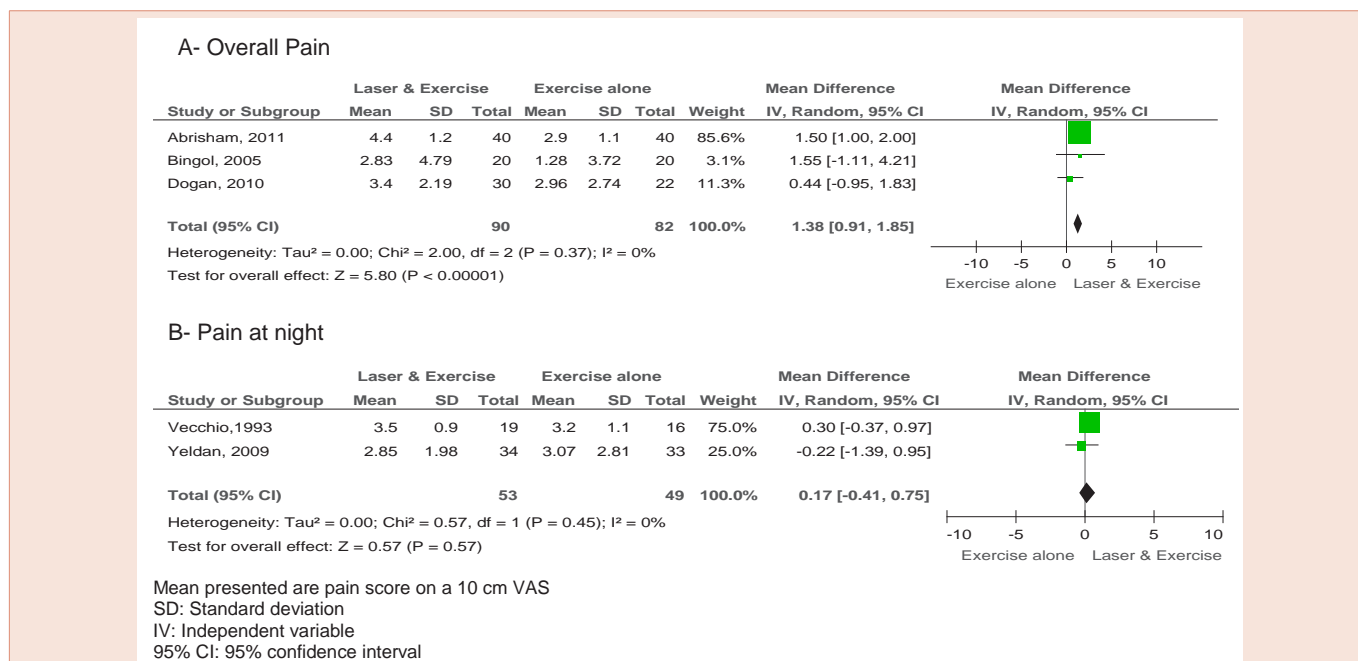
A- Overall Pain

| Study or Subgroup | Laser & Exercise Mean | SD | Total | Exercise alone Mean | SD | Total | Weight | Mean Difference IV, Random, 95% CI |
|---|---|---|---|---|---|---|---|---|
| Abrisham, 2011 | 4.4 | 1.2 | 40 | 2.9 | 1.1 | 40 | 85.6% | 1.50 [1.00, 2.00] |
| Bingol, 2005 | 2.83 | 4.79 | 20 | 1.28 | 3.72 | 20 | 3.1% | 1.55 [-1.11, 4.21] |
| Dogan, 2010 | 3.4 | 2.19 | 30 | 2.96 | 2.74 | 22 | 11.3% | 0.44 [-0.95, 1.83] |
| **Total (95% CI)** | | | **90** | | | **82** | **100.0%** | **1.38 [0.91, 1.85]** |

Heterogeneity: Tau² = 0.00; Chi² = 2.00, df = 2 (P = 0.37); I² = 0%
Test for overall effect: Z = 5.80 (P < 0.00001)

Mean Difference
IV, Random, 95% CI
-10 -5 0 5 10
Exercise alone Laser & Exercise

B- Pain at night

| Study or Subgroup | Laser & Exercise Mean | SD | Total | Exercise alone Mean | SD | Total | Weight | Mean Difference IV, Random, 95% CI |
|---|---|---|---|---|---|---|---|---|
| Vecchio,1993 | 3.5 | 0.9 | 19 | 3.2 | 1.1 | 16 | 75.0% | 0.30 [-0.37, 0.97] |
| Yeldan, 2009 | 2.85 | 1.98 | 34 | 3.07 | 2.81 | 33 | 25.0% | -0.22 [-1.39, 0.95] |
| **Total (95% CI)** | | | **53** | | | **49** | **100.0%** | **0.17 [-0.41, 0.75]** |

Heterogeneity: Tau² = 0.00; Chi² = 0.57, df = 1 (P = 0.45); I² = 0%
Test for overall effect: Z = 0.57 (P = 0.57)

Mean Difference
IV, Random, 95% CI
-10 -5 0 5 10
Exercise alone Laser & Exercise

Mean presented are pain score on a 10 cm VAS
SD: Standard deviation
IV: Independent variable
95% CI: 95% confidence interval